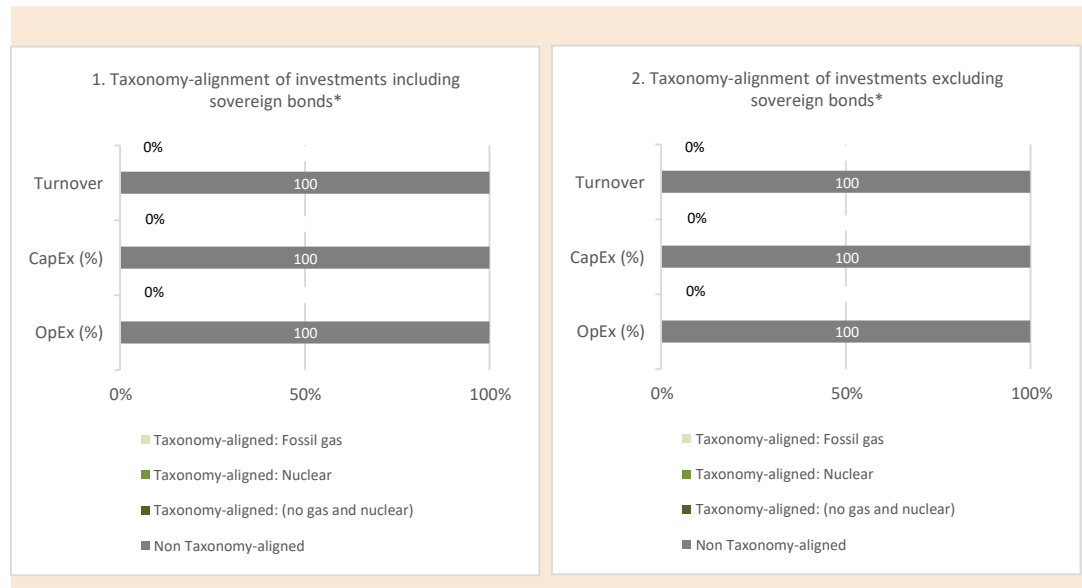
1. Taxonomy-alignment of investments including sovereign bonds*

0%

Turnover

100

0%

CapEx (%)

100

0%

OpEx (%)

100

0%

50%

100%

Taxonomy-aligned: Fossil gas

Taxonomy-aligned: Nuclear

Taxonomy-aligned: (no gas and nuclear)

Non Taxonomy-aligned

2. Taxonomy-alignment of investments excluding sovereign bonds*

0%

Turnover

100

0%

CapEx (%)

100

0%

OpEx (%)

100

0%

50%

100%

Taxonomy-aligned: Fossil gas

Taxonomy-aligned: Nuclear

Taxonomy-aligned: (no gas and nuclear)

Non Taxonomy-aligned